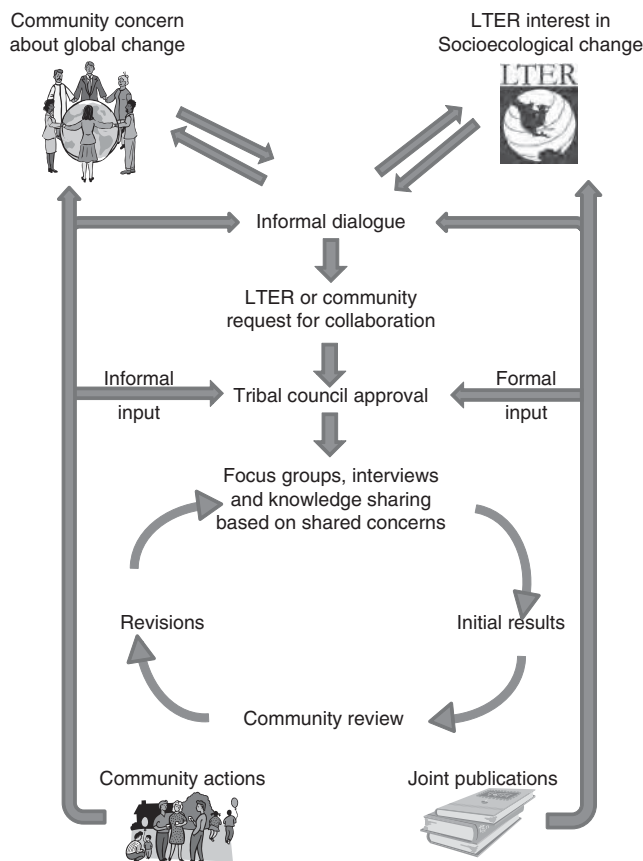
Community concern about global change

LTER interest in Socioecological change

LTER

Informal dialogue

LTER or community request for collaboration

Informal input

Tribal council approval

Formal input

Focus groups, interviews and knowledge sharing based on shared concerns

Revisions

Initial results

Community review

Community actions

Joint publications